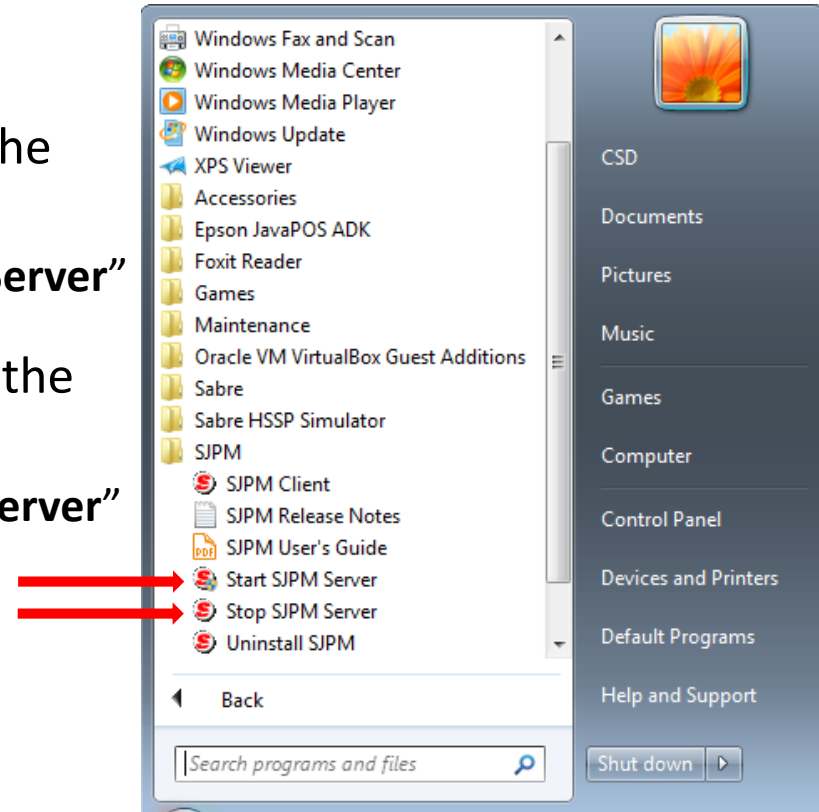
he

erver"

the

erver"

Windows Fax and Scan
Windows Media Center
Windows Media Player
Windows Update
XPS Viewer
Accessories
Epson JavaPOS ADK
Foxit Reader
Games
Maintenance
Oracle VM VirtualBox Guest Additions
Sabre
Sabre HSSP Simulator
SJPM
SJPM Client
SJPM Release Notes
SJPM User's Guide
Start SJPM Server
Stop SJPM Server
Uninstall SJPM

Back

Search programs and files

CSD
Documents
Pictures
Music
Games
Computer
Control Panel
Devices and Printers
Default Programs
Help and Support

Shut down